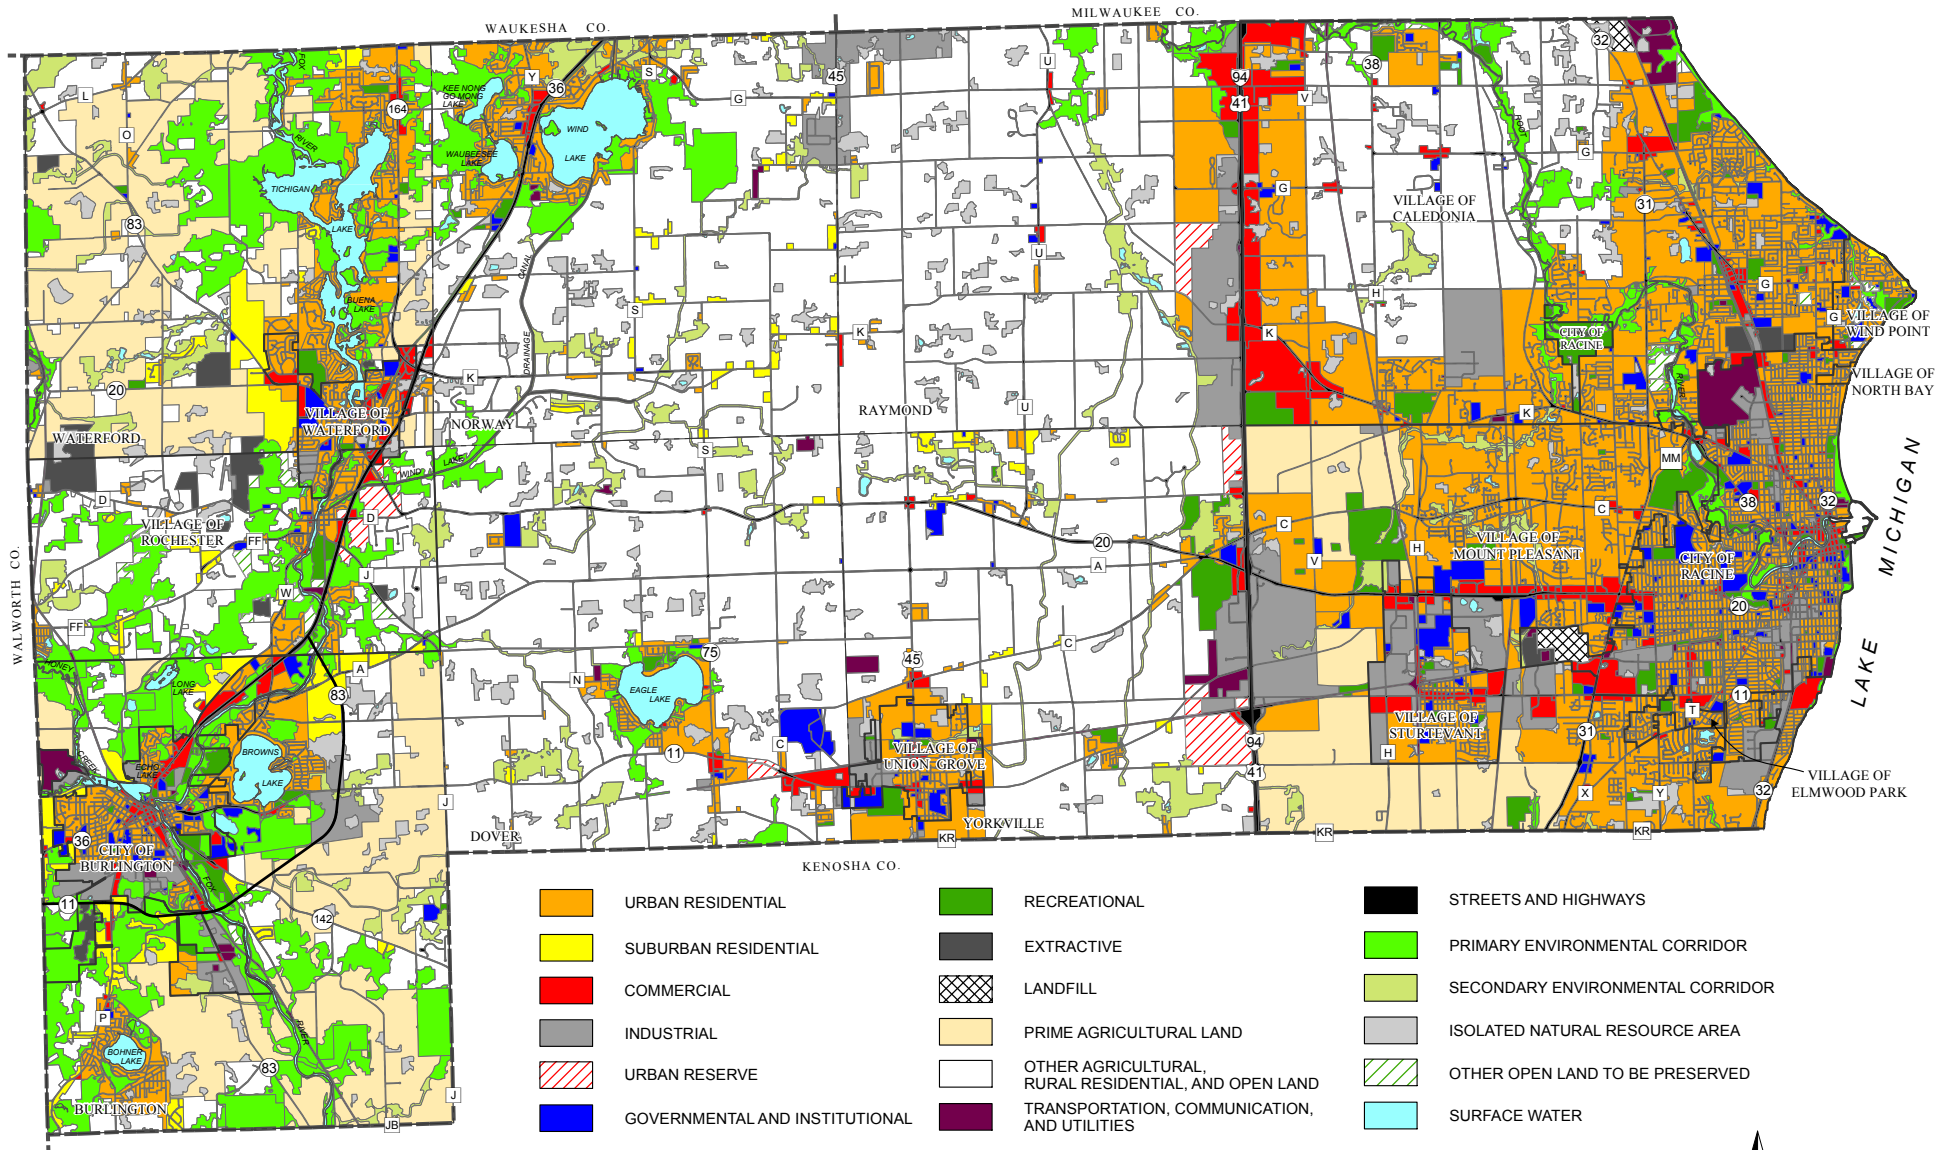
WAUKESHA CO.

MILWAUKEE CO.

WALWORTH CO.

KENOSHA CO.

LAKE MICHIGAN

L
O
83
20
WATERFORD
D
VILLAGE OF ROCHESTER
FF
FF
W
J
TICHIGAN LAKE
FOX RIVER
LAKE
BUENA LAKE
164
KEE NONG GO MONG LAKE
WAUBEESEE LAKE
Y
36
S
WIND LAKE
CANAL
DRAINAGE
S
K
VILLAGE OF WATERFORD
NORWAY
WIND LAKE
D
G
45
RAYMOND
K
U
U
U
S
20
A
C
N
75
EAGLE LAKE
45
11
C
VILLAGE OF UNION GROVE
YORKVILLE
KR
A
83
LONG LAKE
ECHO LAKE
BROWNS LAKE
36
CITY OF BURLINGTON
DOVER
J
11
142
P
BOHNER LAKE
83
BURLINGTON
JB
J
FOX RIVER
94
41
V
G
38
VILLAGE OF CALEDONIA
G
31
H
K
CITY OF RACINE
G
G
VILLAGE OF WIND POINT
VILLAGE OF NORTH BAY
K
MM
C
38
32
C
V
H
VILLAGE OF MOUNT PLEASANT
CITY OF RACINE
20
11
T
31
94
41
H
VILLAGE OF STURTEVANT
X
Y
32
VILLAGE OF ELMWOOD PARK
KR
KR
32
ROOT RIVER

URBAN RESIDENTIAL
SUBURBAN RESIDENTIAL
COMMERCIAL
INDUSTRIAL
URBAN RESERVE
GOVERNMENTAL AND INSTITUTIONAL
RECREATIONAL
EXTRACTIVE
LANDFILL
PRIME AGRICULTURAL LAND
OTHER AGRICULTURAL, RURAL RESIDENTIAL, AND OPEN LAND
TRANSPORTATION, COMMUNICATION, AND UTILITIES
STREETS AND HIGHWAYS
PRIMARY ENVIRONMENTAL CORRIDOR
SECONDARY ENVIRONMENTAL CORRIDOR
ISOLATED NATURAL RESOURCE AREA
OTHER OPEN LAND TO BE PRESERVED
SURFACE WATER